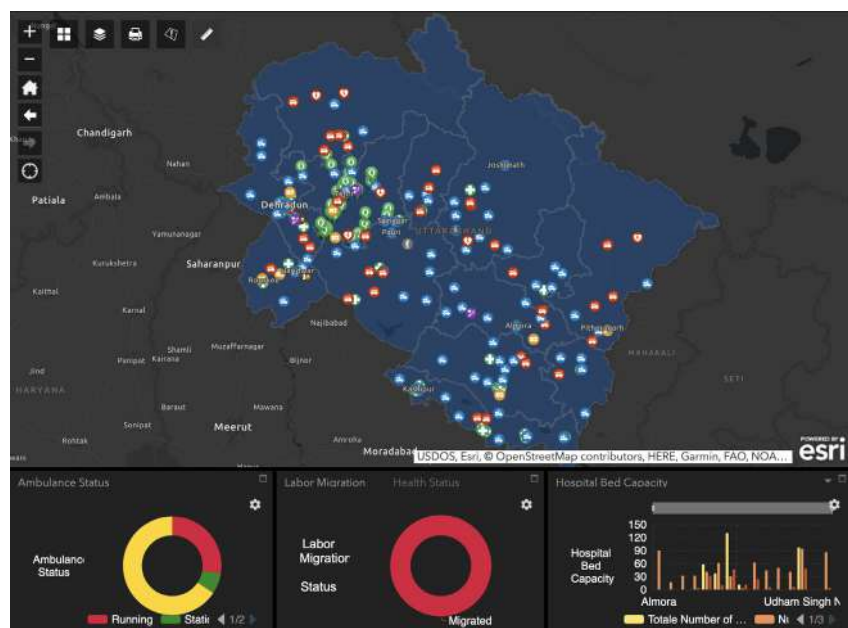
Chandigarh
Nahan
Joshimath
Patiala
Ambala
Dehradun
Yamunanagar
Tehri
Saharanpur
Kurukshetra
UTTARAKHAND
Pauri
Kaithal
Karnal
Najibabad
Almora
Pithoragarh
Shamli
Panipat
Kairana
Muzaffarnagar
Bijnor
Jind
MAHAKALI
HARYANA
Haldwani
SETI
Baraut
Mawana
Sonipat
Meerut
Rohtak
Amroha
Moradabad
USDOS, Esri, © OpenStreetMap contributors, HERE, Garmin, FAO, NOA...
POWERED BY esri

Ambulance Status
Ambulance Status
Running
Static
1/2

Labor Migration
Health Status
Labor Migration Status
Migrated

Hospital Bed Capacity
Hospital Bed Capacity
150
120
90
60
30
0
Almora
Udham Singh N
Totale Number of ...
N
1/3